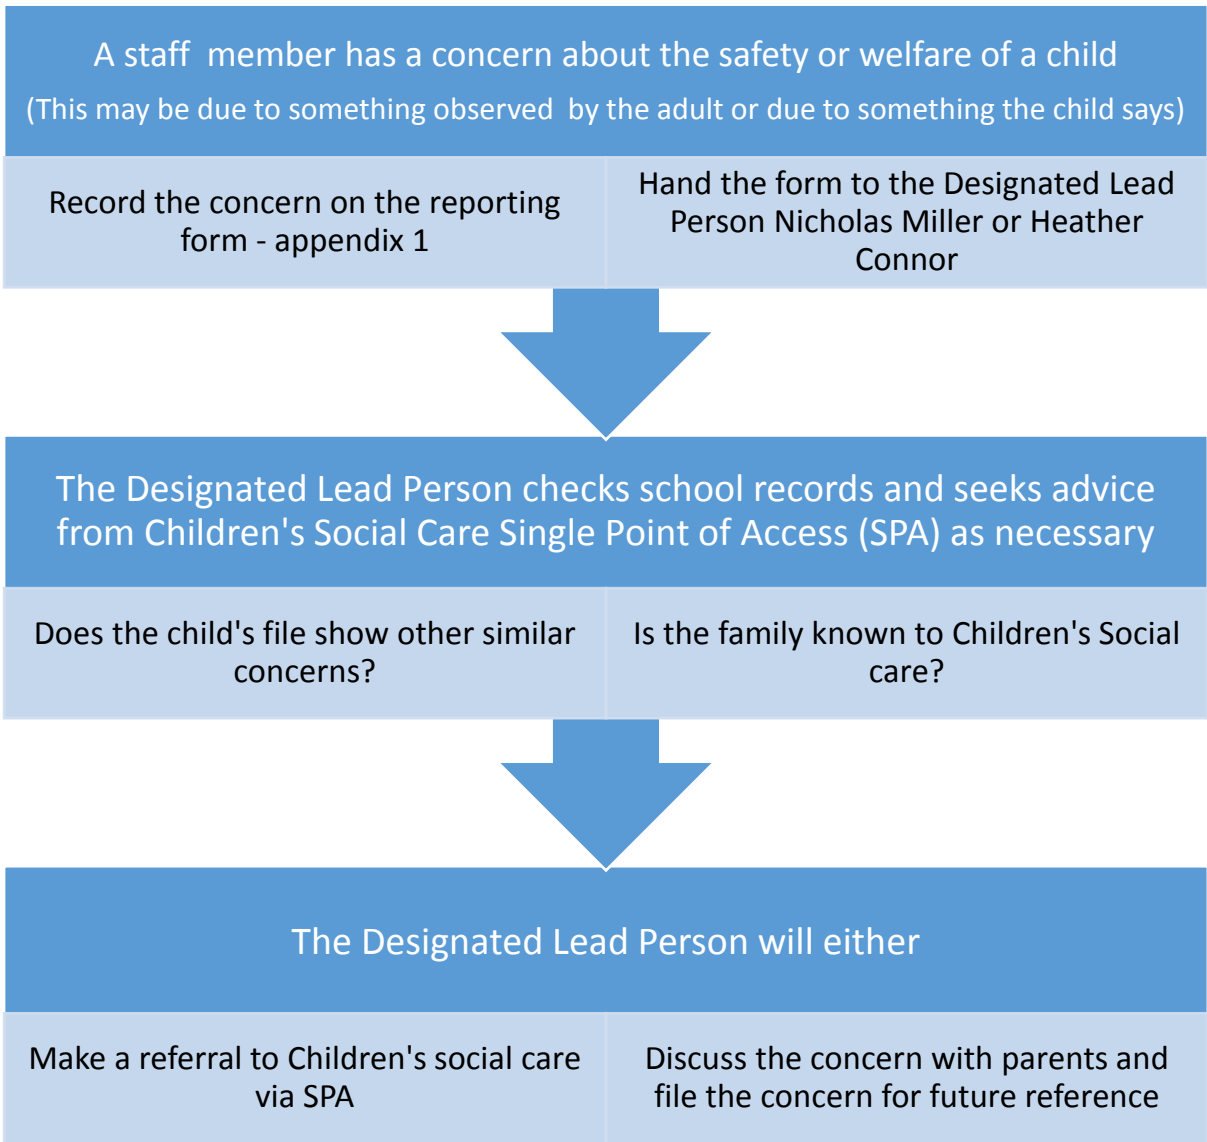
A staff member has a concern about the safety or welfare of a child
(This may be due to something observed by the adult or due to something the child says)

Record the concern on the reporting form - appendix 1

Hand the form to the Designated Lead Person Nicholas Miller or Heather Connor

The Designated Lead Person checks school records and seeks advice from Children's Social Care Single Point of Access (SPA) as necessary

Does the child's file show other similar concerns?

Is the family known to Children's Social care?

The Designated Lead Person will either

Make a referral to Children's social care via SPA

Discuss the concern with parents and file the concern for future reference